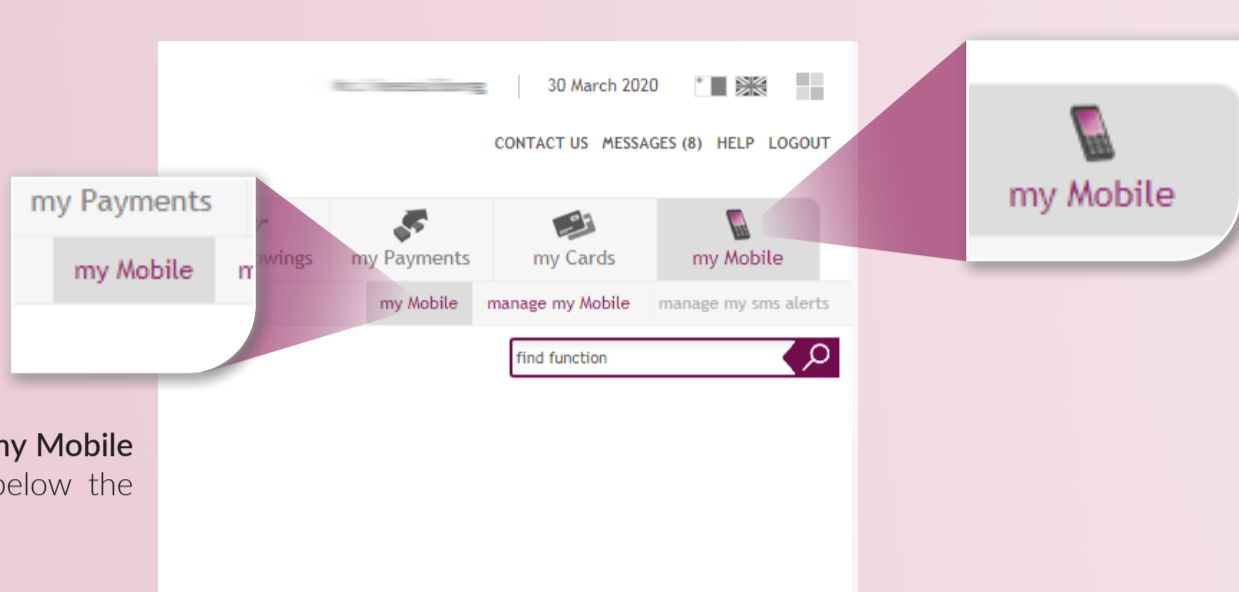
30 March 2020

CONTACT US MESSAGES (8) HELP LOGOUT

my Payments

my Mobile m

owings my Payments my Cards my Mobile

my Mobile manage my Mobile manage my sms alerts

find function

my Mobile

ny Mobile
below the